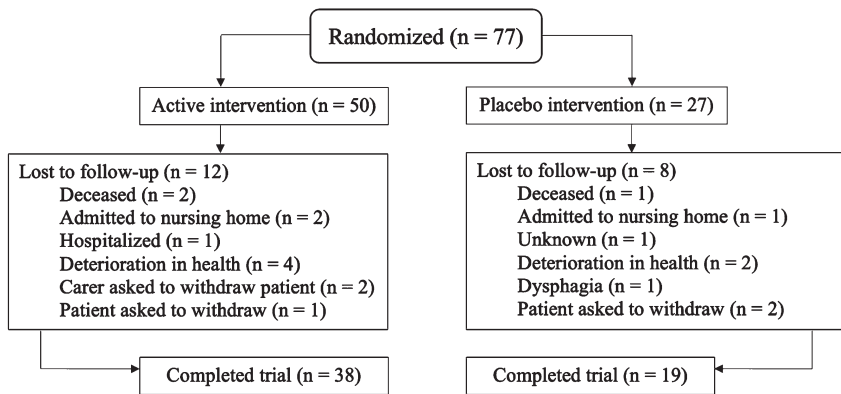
Randomized (n = 77)

Active intervention (n = 50)

Lost to follow-up (n = 12)
Deceased (n = 2)
Admitted to nursing home (n = 2)
Hospitalized (n = 1)
Deterioration in health (n = 4)
Carer asked to withdraw patient (n = 2)
Patient asked to withdraw (n = 1)

Completed trial (n = 38)

Placebo intervention (n = 27)

Lost to follow-up (n = 8)
Deceased (n = 1)
Admitted to nursing home (n = 1)
Unknown (n = 1)
Deterioration in health (n = 2)
Dysphagia (n = 1)
Patient asked to withdraw (n = 2)

Completed trial (n = 19)